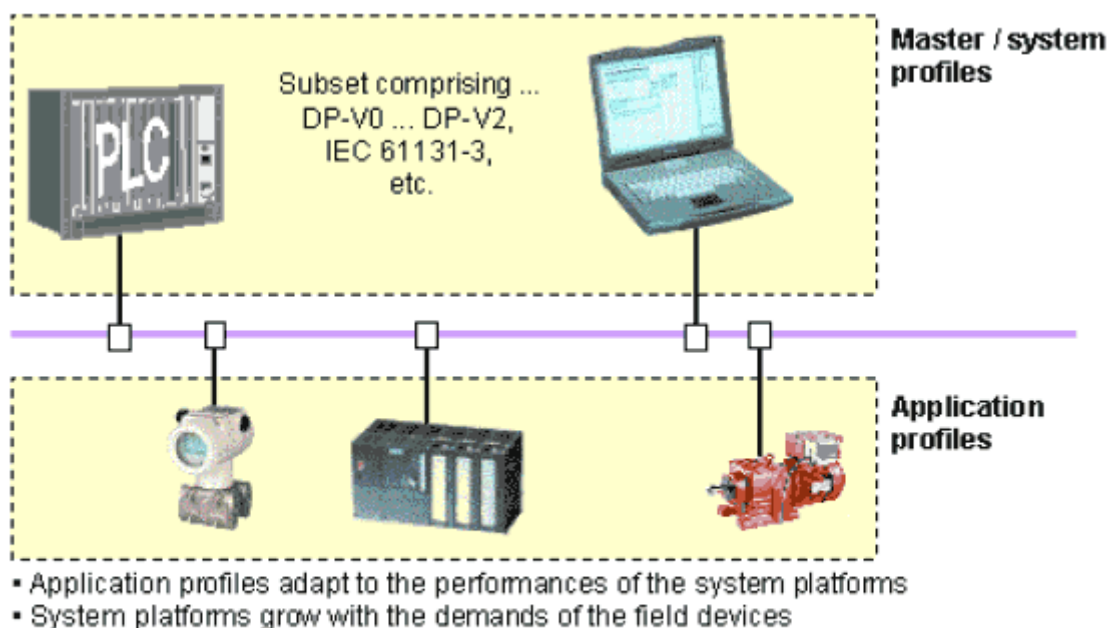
PLC

Subset comprising ... DP-V0 ... DP-V2, IEC 61131-3, etc.

Master / system profiles

Application profiles

▪ Application profiles adapt to the performances of the system platforms
▪ System platforms grow with the demands of the field devices